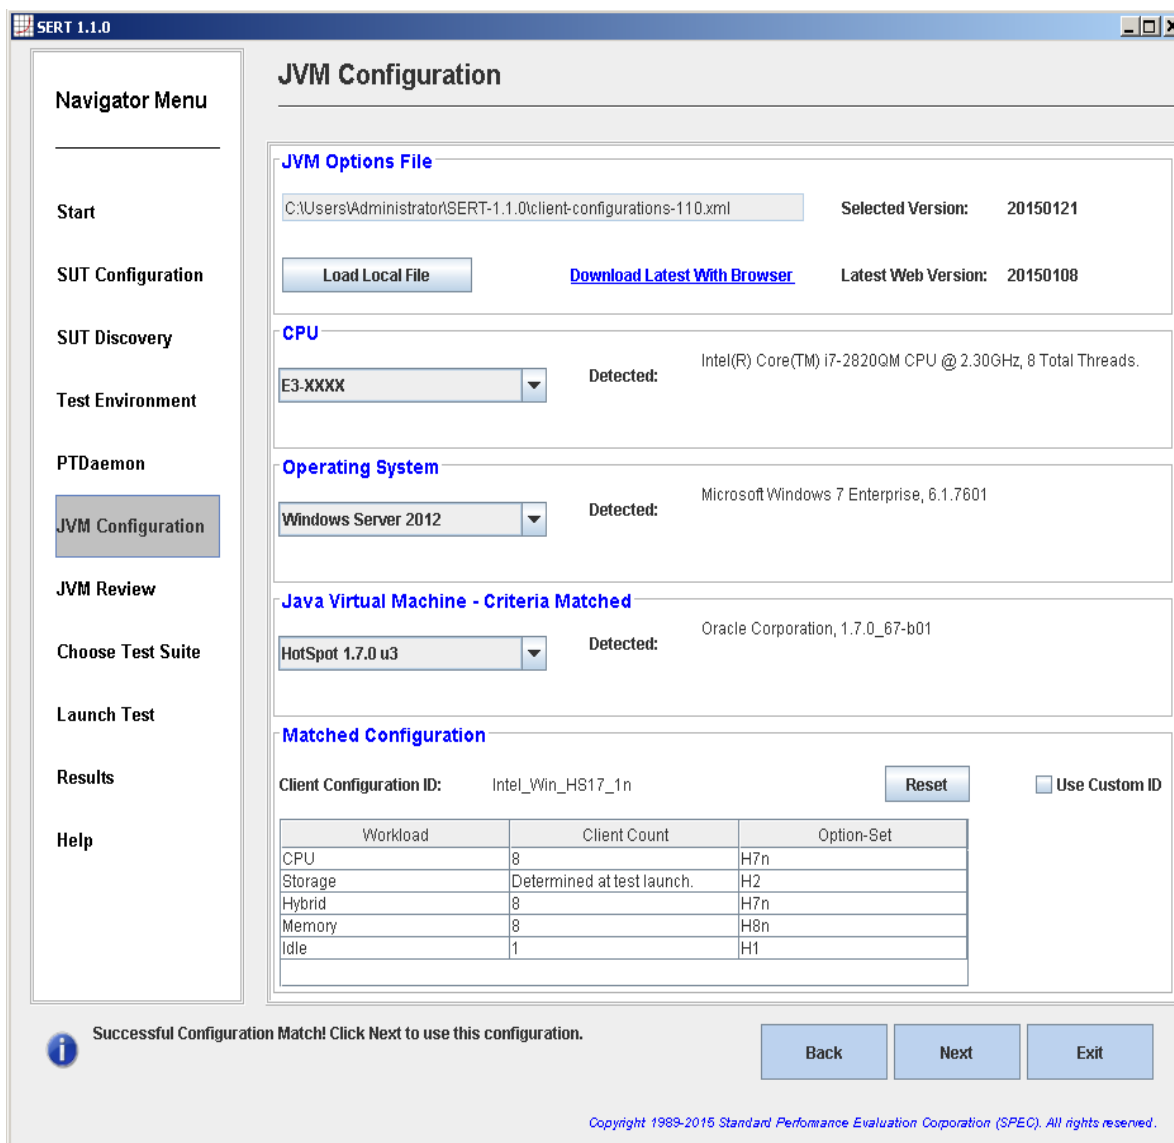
SERT 1.1.0

Navigator Menu

Start

SUT Configuration

SUT Discovery

Test Environment

PTDaemon

JVM Configuration

JVM Review

Choose Test Suite

Launch Test

Results

Help

JVM Configuration

JVM Options File

C:\Users\Administrator\SERT-1.1.0\client-configurations-110.xml

Selected Version: 20150121

Load Local File

Download Latest With Browser

Latest Web Version: 20150108

CPU

E3-XXXX

Detected: Intel(R) Core(TM) i7-2820QM CPU @ 2.30GHz, 8 Total Threads.

Operating System

Windows Server 2012

Detected: Microsoft Windows 7 Enterprise, 6.1.7601

Java Virtual Machine - Criteria Matched

HotSpot 1.7.0 u3

Detected: Oracle Corporation, 1.7.0_67-b01

Matched Configuration

Client Configuration ID: Intel_Win_HS17_1n

Reset

Use Custom ID

| Workload | Client Count | Option-Set |
|---|---|---|
| CPU | 8 | H7n |
| Storage | Determined at test launch. | H2 |
| Hybrid | 8 | H7n |
| Memory | 8 | H8n |
| Idle | 1 | H1 |

Successful Configuration Match! Click Next to use this configuration.

Back

Next

Exit

Copyright 1989-2015 Standard Performance Evaluation Corporation (SPEC). All rights reserved.